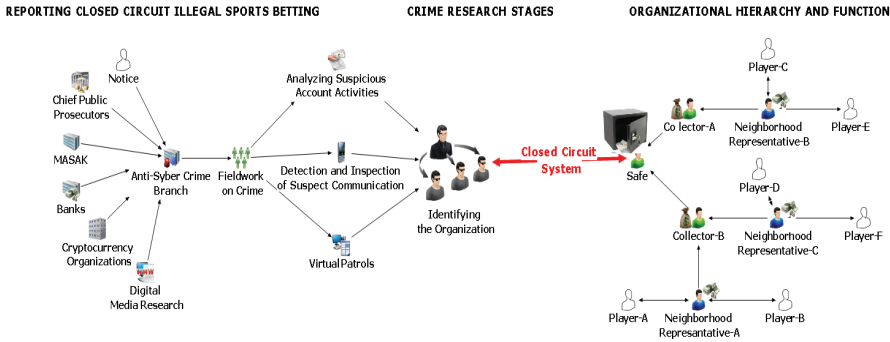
REPORTING CLOSED CIRCUIT ILLEGAL SPORTS BETTING

CRIME RESEARCH STAGES

ORGANIZATIONAL HIERARCHY AND FUNCTION

Notice

Chief Public Prosecutors

MASAK

Banks

Cryptocurrency Organizations

Digital Media Research

Anti-Syber Crime Branch

Fieldwork on Crime

Analyzing Suspicious Account Activities

Detection and Inspection of Suspect Communication

VirtualPatrols

Identifying the Organization

Closed Circuit System

Safe

Co lector-A

Player-C

Neighborhood Representative-B

Player-E

Player-D

Collector-B

Neighborhood Representative-C

Player-F

Player-A

Neighborhood Represantative-A

Player-B